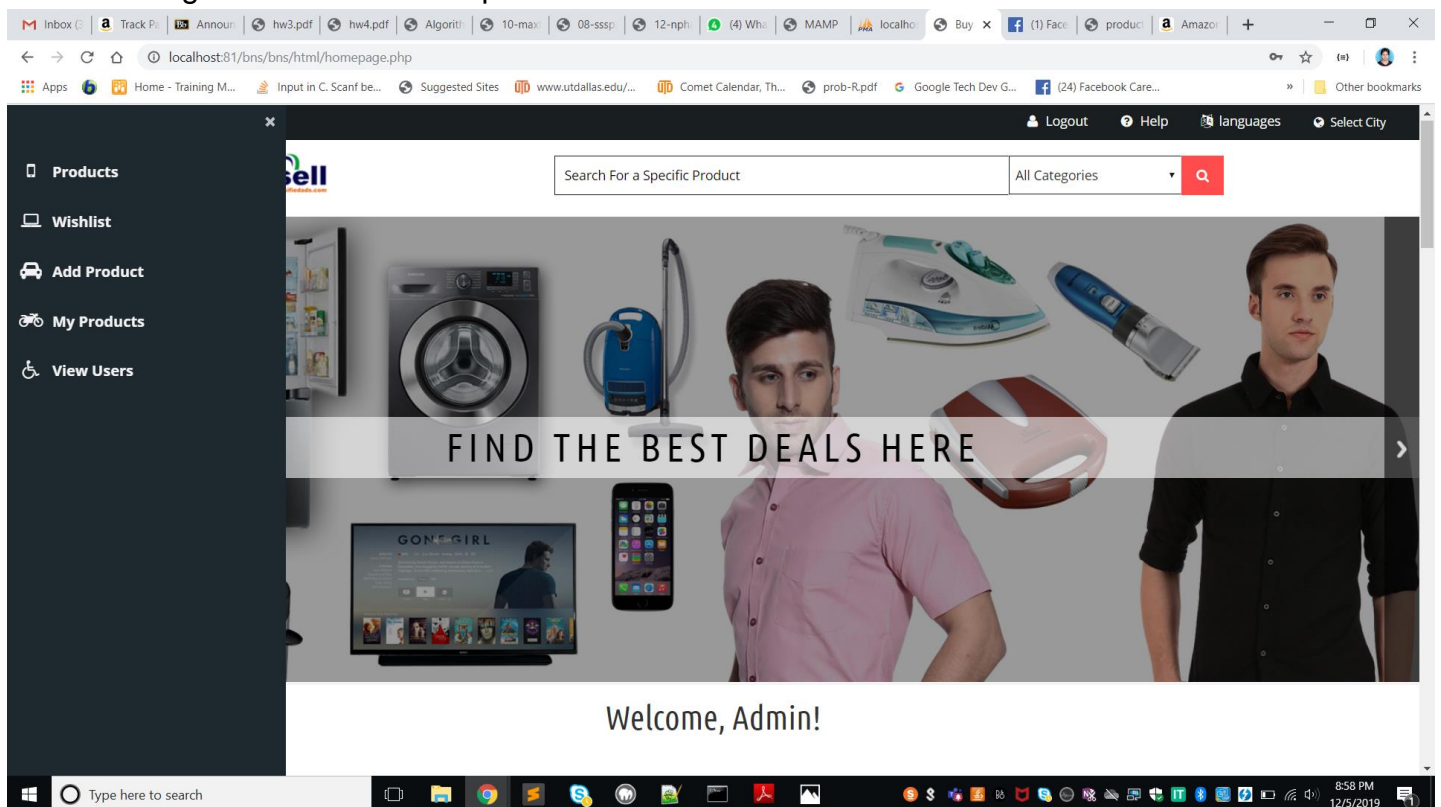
Inbox (
Track P
Announ
hw3.pdf
hw4.pdf
Algorit
10-max
08-sssp
12-nph
(4) Wh
MAMP
localho
Buy
(1) Face
product
Amazo

localhost:81/bns/bns/html/homepage.php

Apps
Home - Training M...
Input in C. Scanf be...
Suggested Sites
www.utdallas.edu/...
Comet Calendar, Th...
prob-R.pdf
Google Tech Dev G...
(24) Facebook Care...
Other bookmarks

×
Logout
Help
languages
Select City

Products
Wishlist
Add Product
My Products
View Users

sell

Search For a Specific Product
All Categories

GONE GIRL

FIND THE BEST DEALS HERE

Welcome, Admin!

Type here to search
8:58 PM
12/5/2019